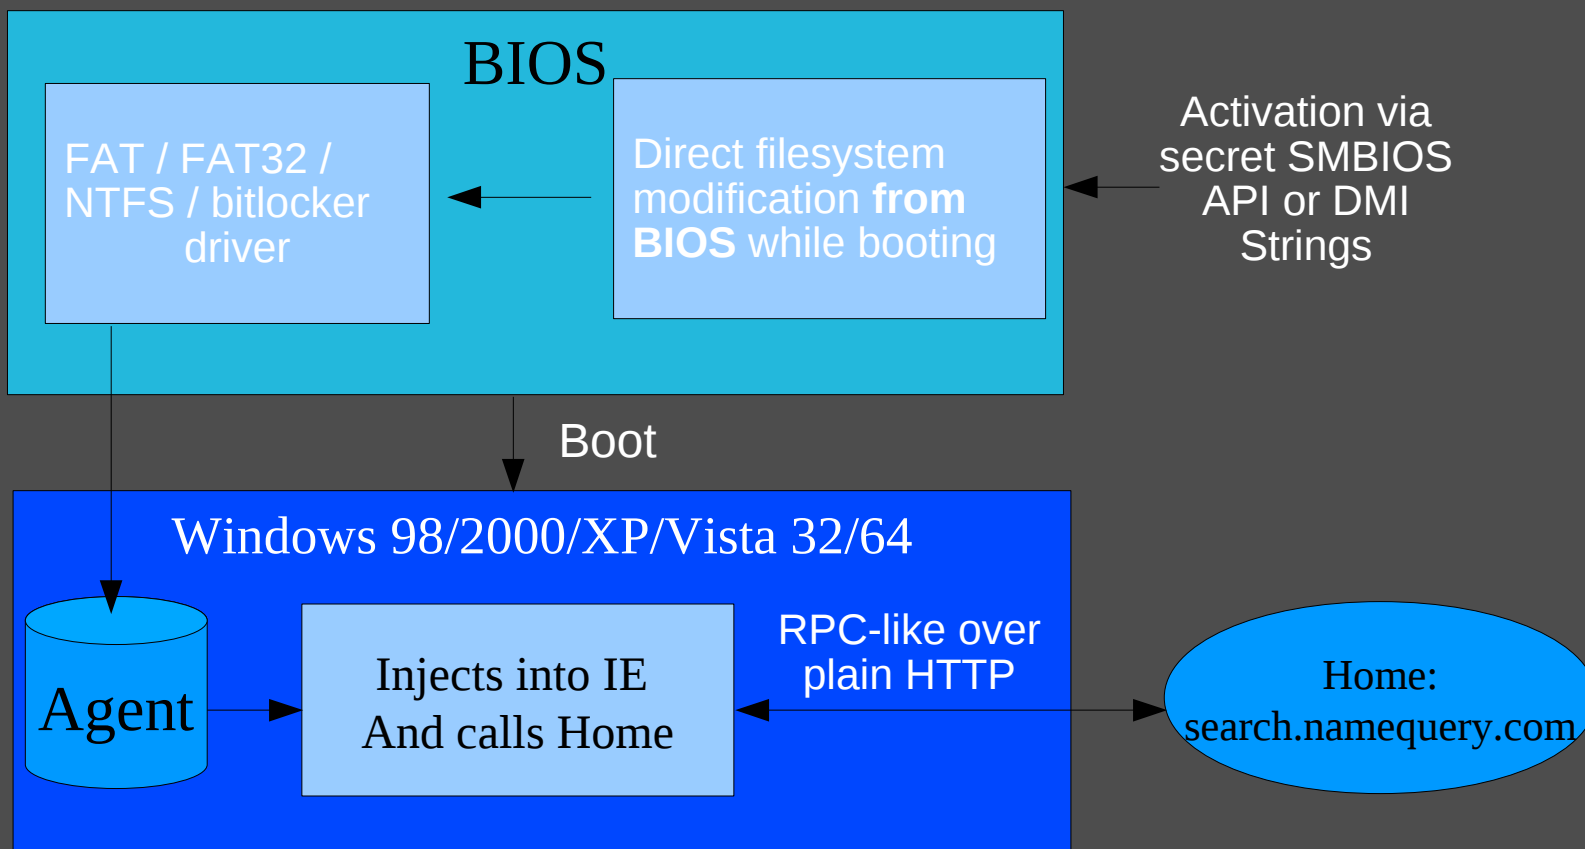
BIOS

FAT / FAT32 / NTFS / bitlocker driver

Direct filesystem modification **from BIOS** while booting

Activation via secret SMBIOS API or DMI Strings

Boot

Windows 98/2000/XP/Vista 32/64

Agent

Injects into IE And calls Home

RPC-like over plain HTTP

Home: search.namequery.com